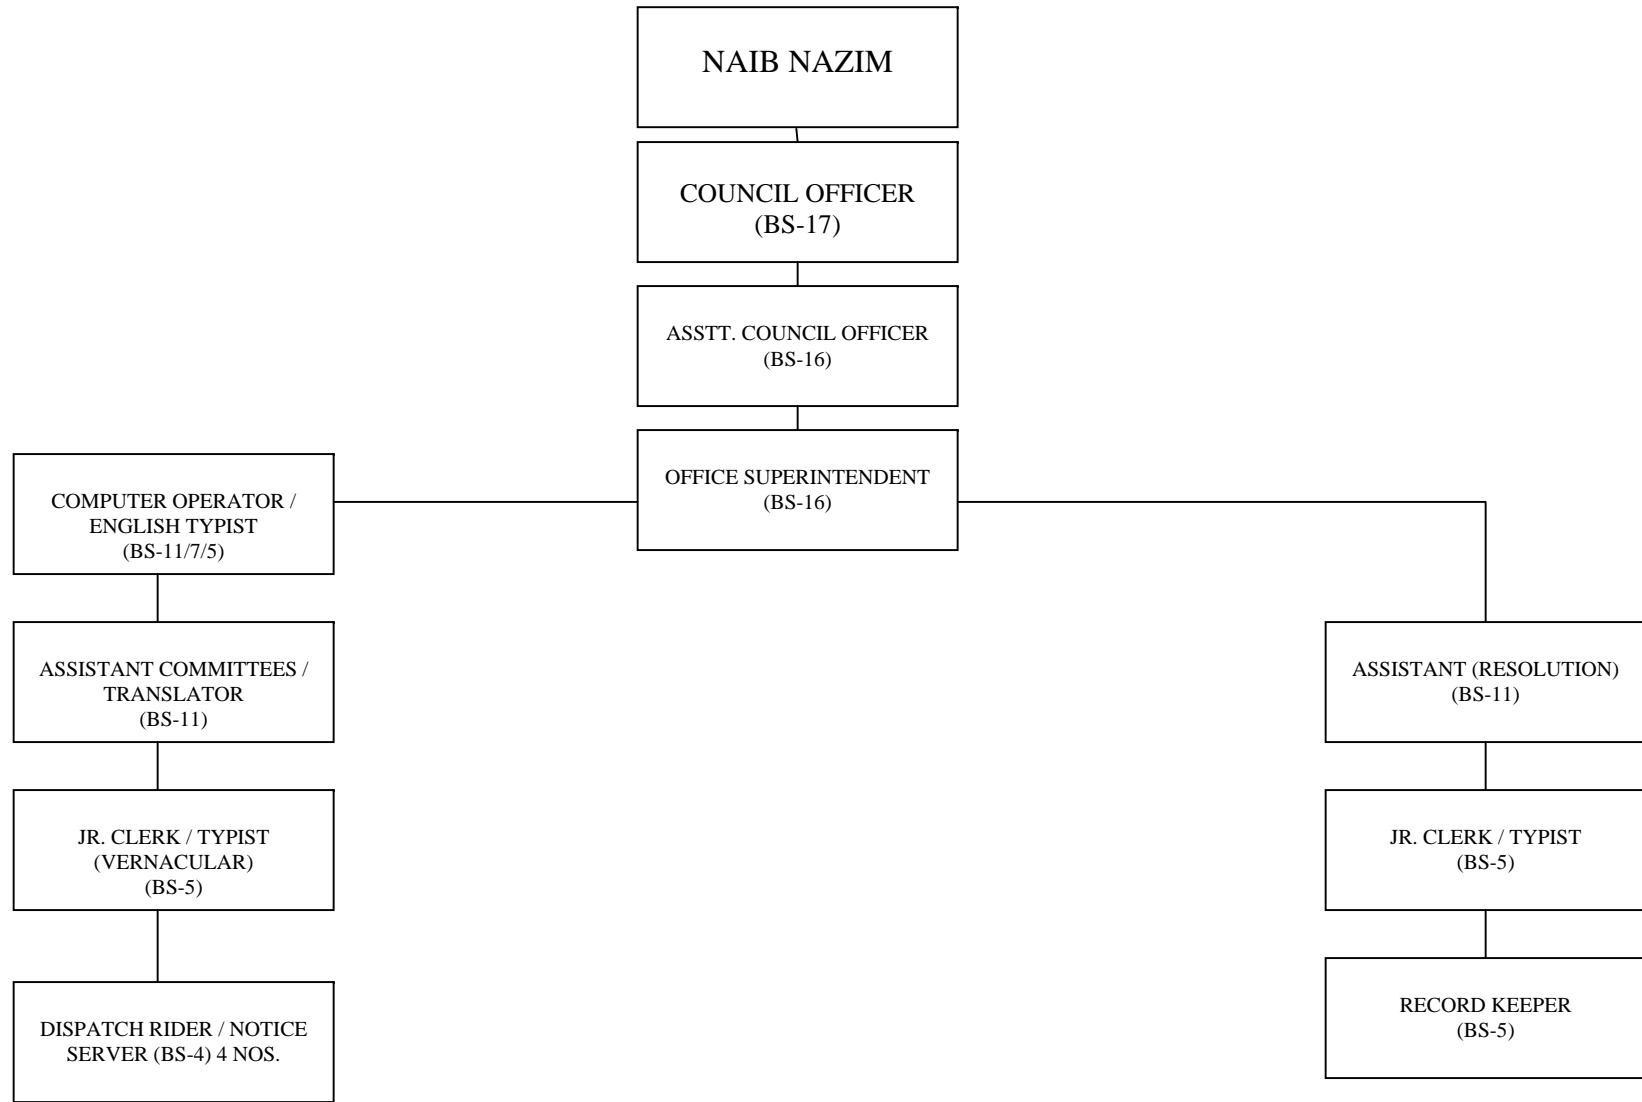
NAIB NAZIM

COUNCIL OFFICER
(BS-17)

ASSTT. COUNCIL OFFICER
(BS-16)

OFFICE SUPERINTENDENT
(BS-16)

COMPUTER OPERATOR / ENGLISH TYPIST
(BS-11/7/5)

ASSISTANT COMMITTEES / TRANSLATOR
(BS-11)

JR. CLERK / TYPIST
(VERNACULAR)
(BS-5)

DISPATCH RIDER / NOTICE SERVER (BS-4) 4 NOS.

ASSISTANT (RESOLUTION)
(BS-11)

JR. CLERK / TYPIST
(BS-5)

RECORD KEEPER
(BS-5)